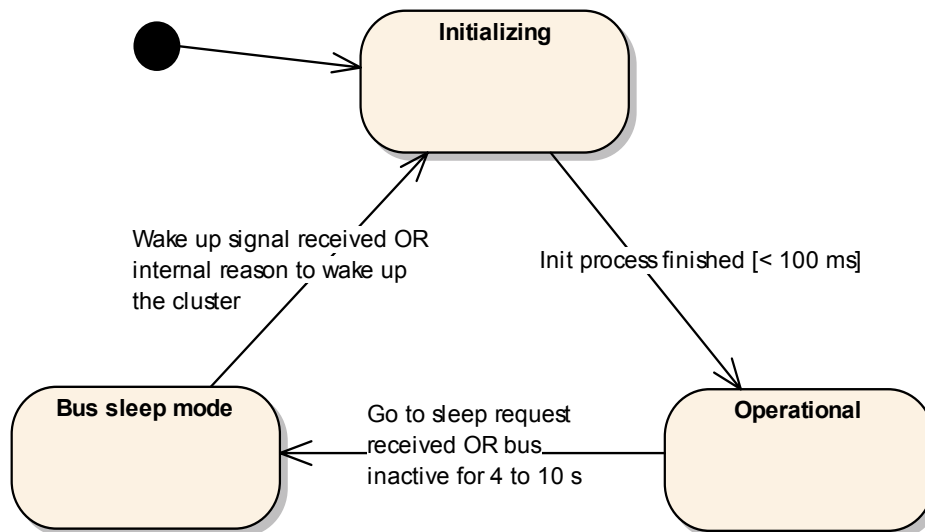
Initializing

Wake up signal received OR internal reason to wake up the cluster

Init process finished [< 100 ms]

Bus sleep mode

Go to sleep request received OR bus inactive for 4 to 10 s

Operational